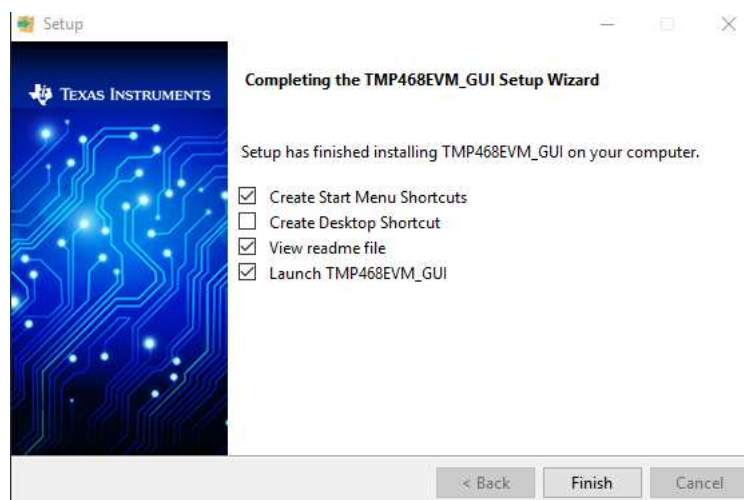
Setup

TEXAS INSTRUMENTS

Completing the TMP468EVM_GUI Setup Wizard

Setup has finished installing TMP468EVM_GUI on your computer.

☑ Create Start Menu Shortcuts
☐ Create Desktop Shortcut
☑ View readme file
☑ Launch TMP468EVM_GUI

< Back
Finish
Cancel